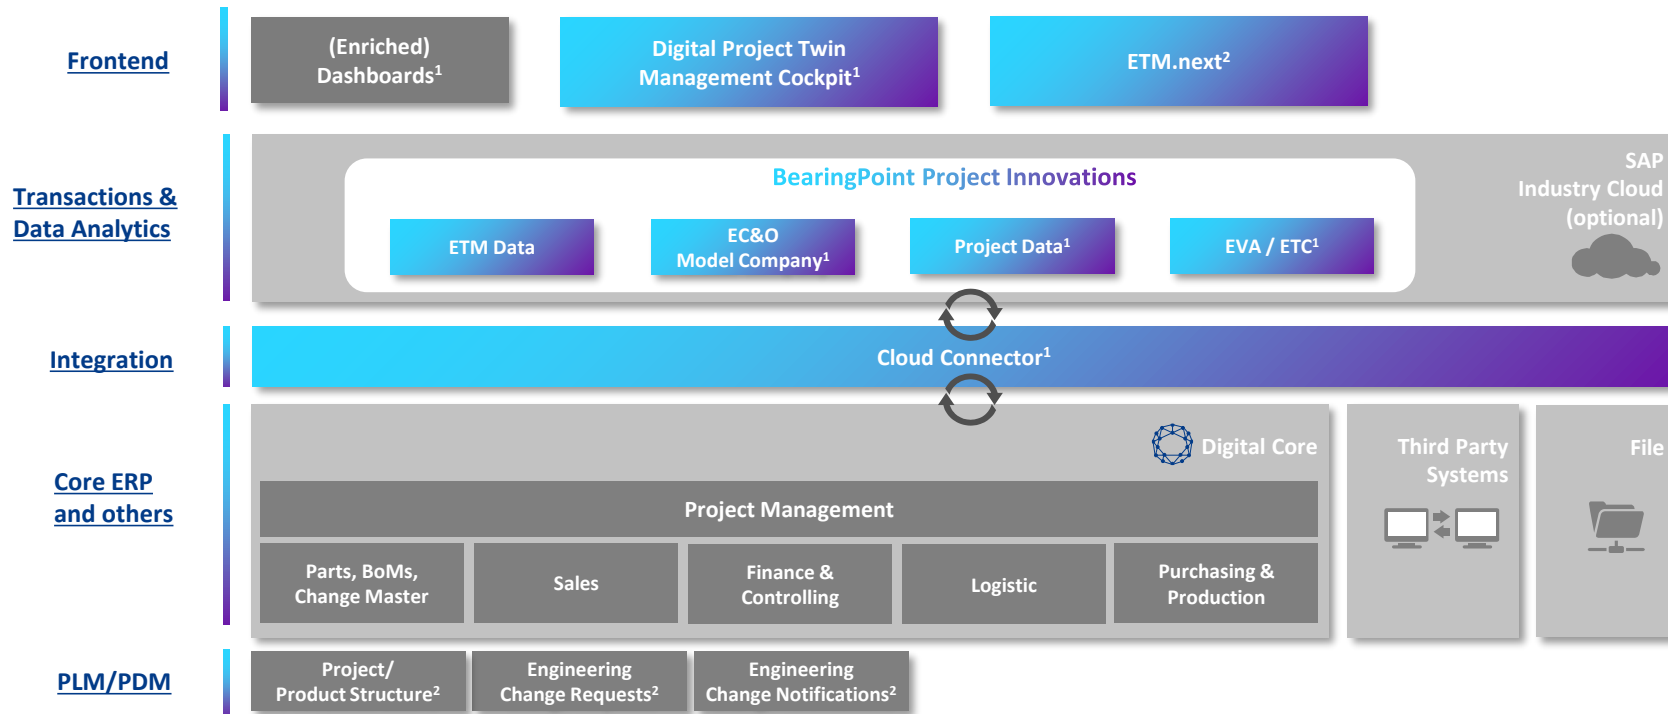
Frontend

(Enriched) Dashboards$^1$

Digital Project Twin Management Cockpit$^1$

ETM.next$^2$

Transactions & Data Analytics

BearingPoint Project Innovations

ETM Data

EC&O Model Company$^1$

Project Data$^1$

EVA / ETC$^1$

SAP Industry Cloud (optional)

Integration

Cloud Connector$^1$

Core ERP and others

Digital Core

Project Management

Parts, BoMs, Change Master

Sales

Finance & Controlling

Logistic

Purchasing & Production

Third Party Systems

File

PLM/PDM

Project/ Product Structure$^2$

Engineering Change Requests$^2$

Engineering Change Notifications$^2$